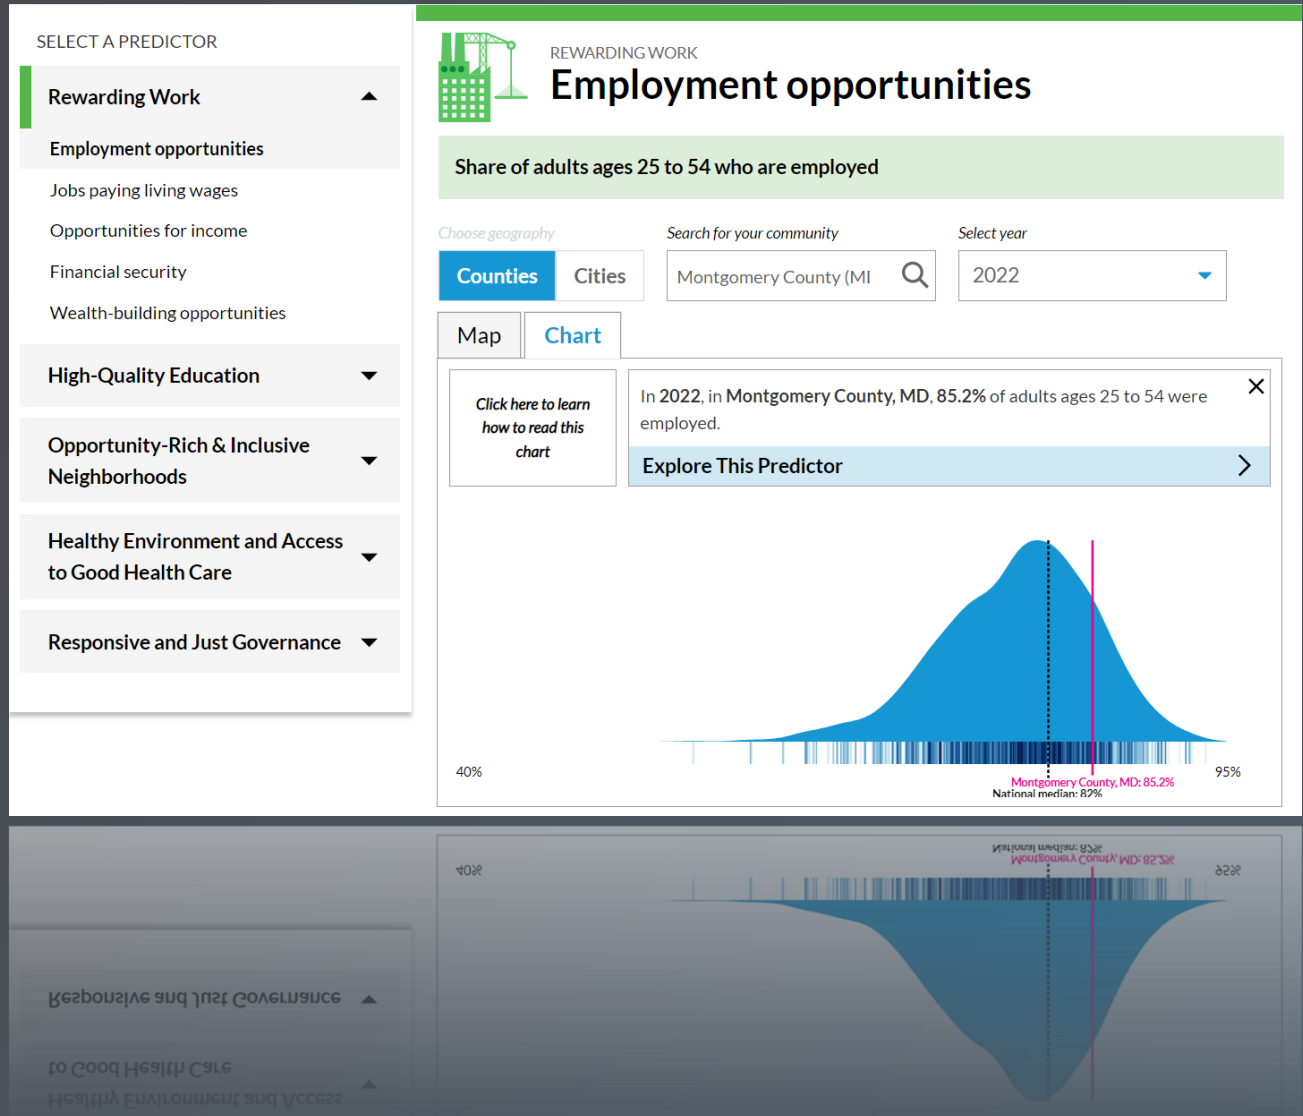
SELECT A PREDICTOR

Rewarding Work

Employment opportunities

Jobs paying living wages

Opportunities for income

Financial security

Wealth-building opportunities

High-Quality Education

Opportunity-Rich & Inclusive Neighborhoods

Healthy Environment and Access to Good Health Care

Responsive and Just Governance

REWARDING WORK

Employment opportunities

Share of adults ages 25 to 54 who are employed

Choose geography

Counties Cities

Search for your community

Montgomery County (MI

Select year

2022

Map Chart

Click here to learn how to read this chart

In 2022, in Montgomery County, MD, 85.2% of adults ages 25 to 54 were employed.

Explore This Predictor

40%

95%

Montgomery County, MD: 85.2%

National median: 82%